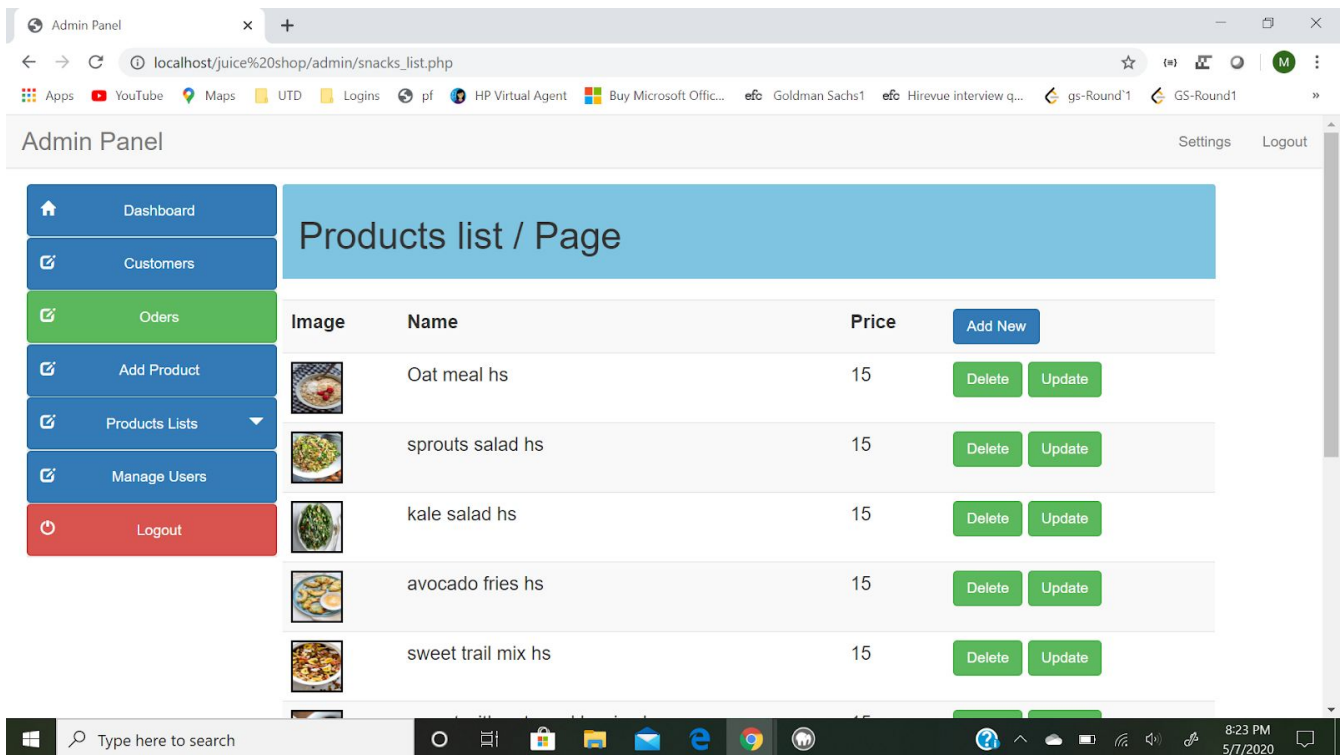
Admin Panel ×
+

localhost/juice%20shop/admin/snacks_list.php

Apps YouTube Maps UTD Logins pf HP Virtual Agent Buy Microsoft Offic... Goldman Sachs1 Hirevue interview q... gs-Round`1 GS-Round1

Admin Panel

Settings Logout

Dashboard
Customers
Oders
Add Product
Products Lists
Manage Users
Logout

Products list / Page

| Image | Name | Price | Add New |
|---|---|---|---|
| | Oat meal hs | 15 | Delete Update |
| | sprouts salad hs | 15 | Delete Update |
| | kale salad hs | 15 | Delete Update |
| | avocado fries hs | 15 | Delete Update |
| | sweet trail mix hs | 15 | Delete Update |

Type here to search

8:23 PM
5/7/2020